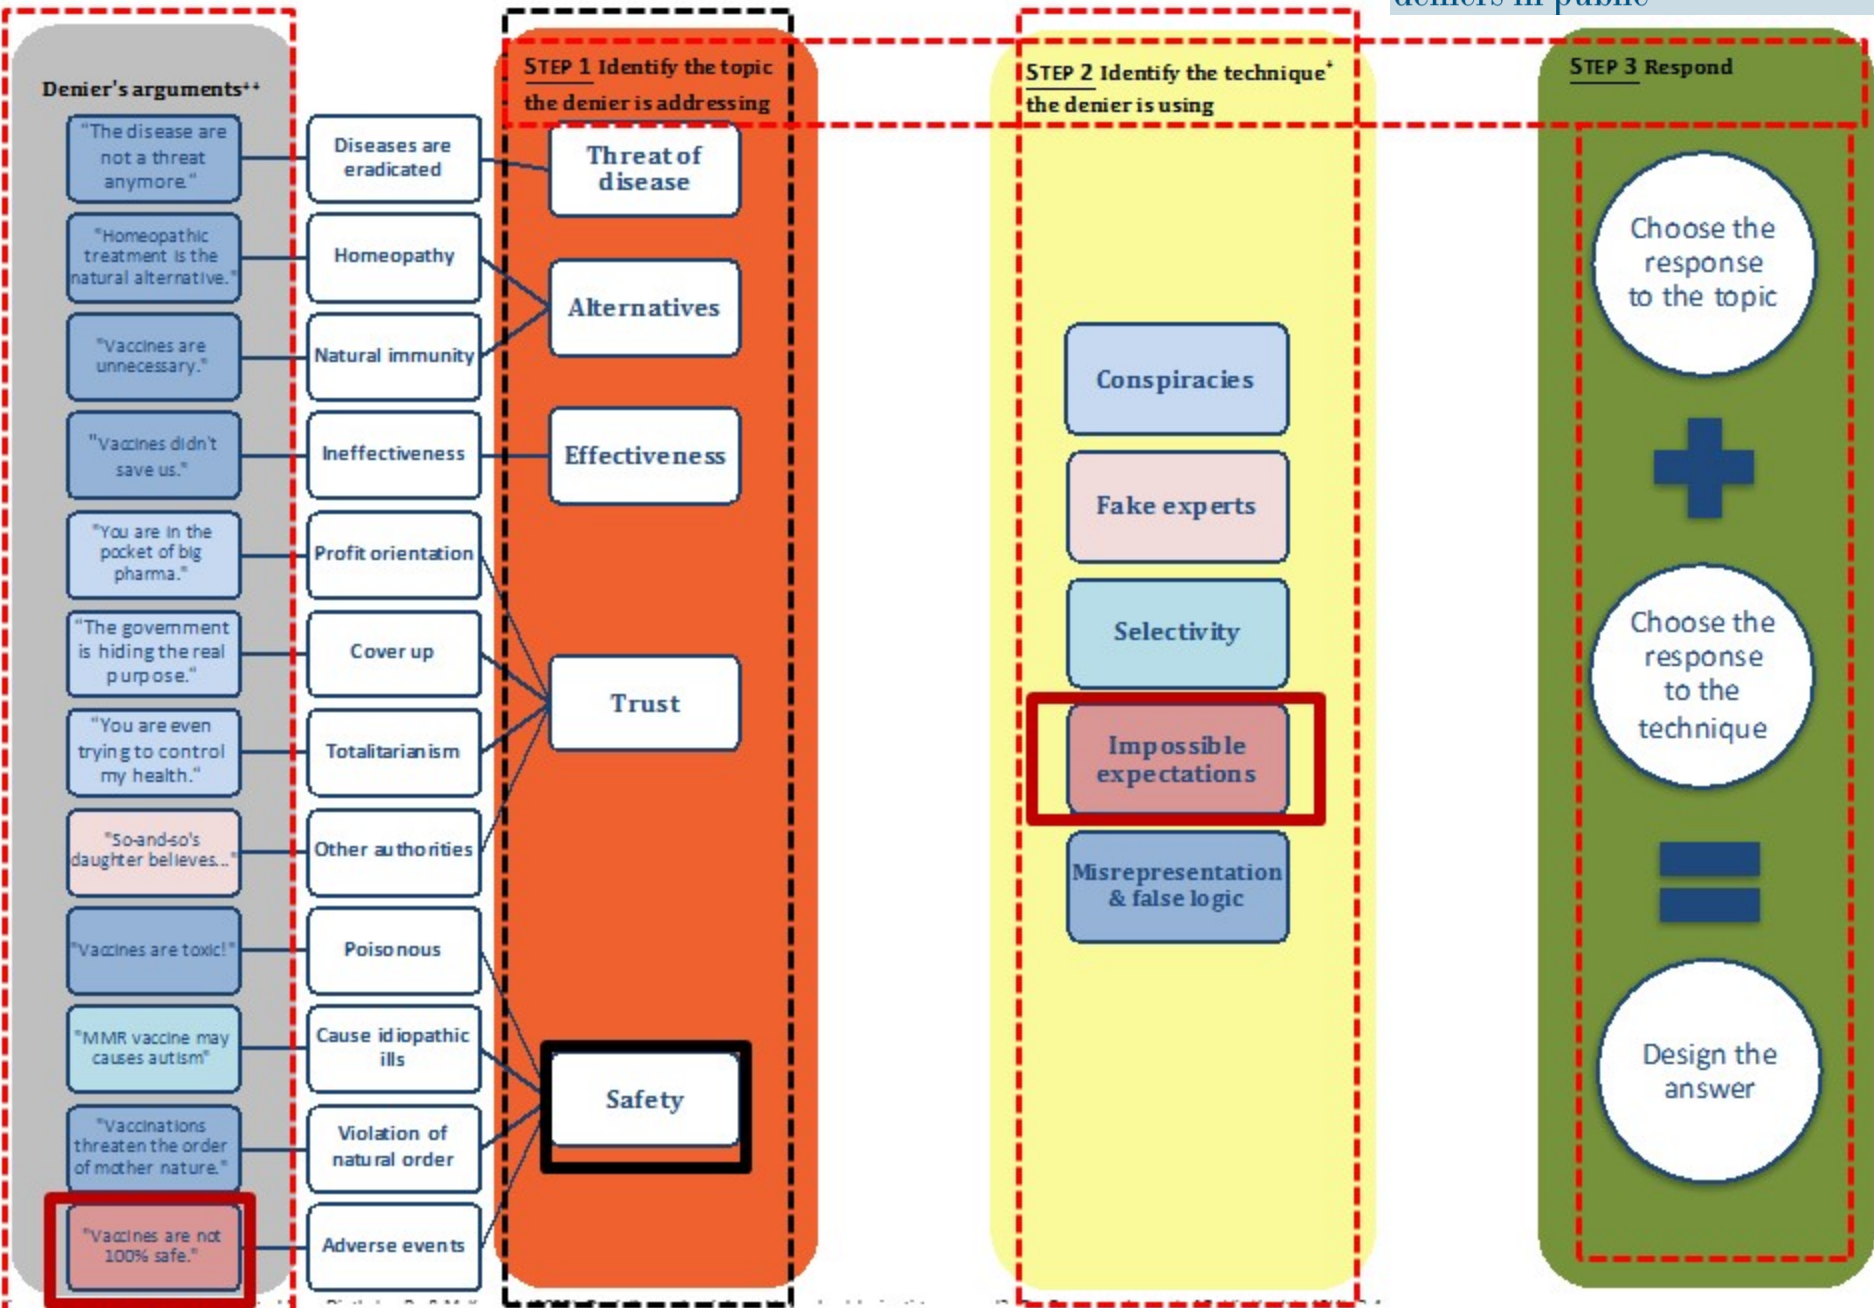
deniers in public

Denier's arguments**

"The disease are not a threat anymore"

"Homeopathic treatment is the natural alternative."

"Vaccines are unnecessary."

"Vaccines didn't save us."

"You are in the pocket of big pharma."

"The government is hiding the real purpose."

"You are even trying to control my health."

"So-and-so's daughter believes..."

"Vaccines are toxic!"

"MMR vaccine may causes autism"

"Vaccinations threaten the order of mother nature."

"Vaccines are not 100% safe."

Diseases are eradicated

Homeopathy

Natural immunity

Ineffectiveness

Profit orientation

Cover up

Totalitarianism

Other authorities

Poisonous

Cause idiopathic ills

Violation of natural order

Adverse events

STEP 1 Identify the topic the denier is addressing

Threat of disease

Alternatives

Effectiveness

Trust

Safety

STEP 2 Identify the technique* the denier is using

Conspiracies

Fake experts

Selectivity

Impossible expectations

Misrepresentation & false logic

STEP 3 Respond

Choose the response to the topic

Choose the response to the technique

Design the answer